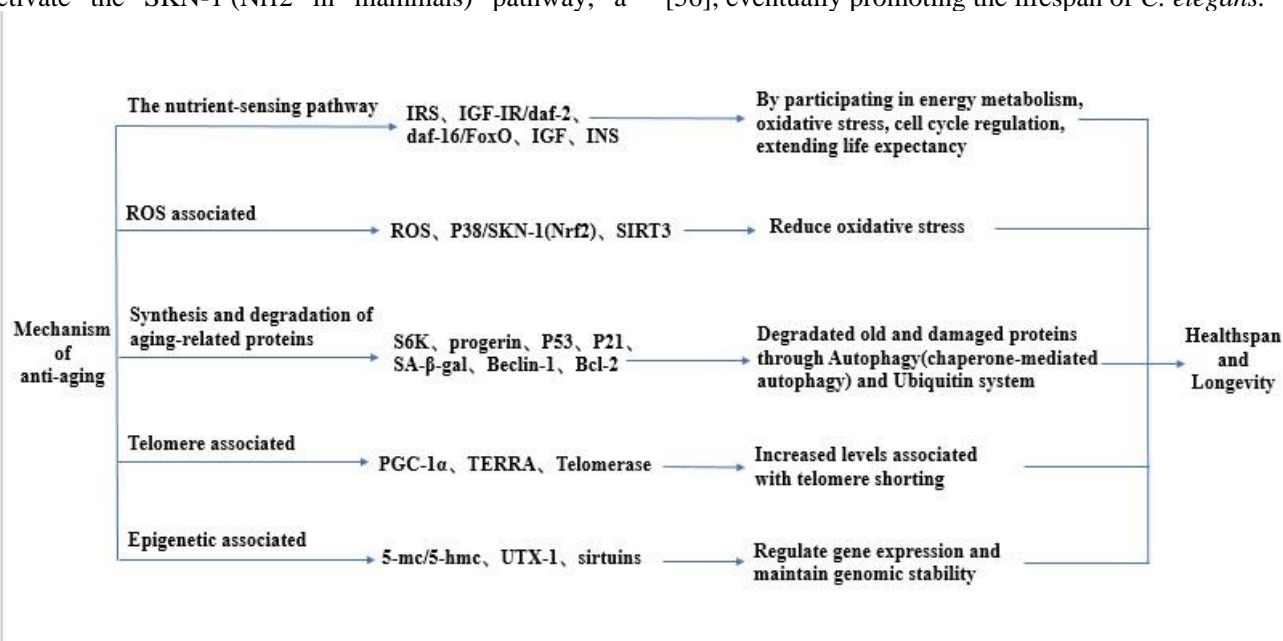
ctivate the SKN-1 (Nrf2 in mammals) pathway, a [56], eventually promoting the lifespan of C. elegans.

Mechanism of anti-aging

The nutrient-sensing pathway

IRS、IGF-IR/daf-2、daf-16/FoxO、IGF、INS

By participating in energy metabolism, oxidative stress, cell cycle regulation, extending life expectancy

ROS associated

ROS、P38/SKN-1(Nrf2)、SIRT3

Reduce oxidative stress

Synthesis and degradation of aging-related proteins

S6K、progerin、P53、P21、SA-β-gal、Beclin-1、Bcl-2

Degradated old and damaged proteins through Autophagy(chaperone-mediated autophagy) and Ubiquitin system

Telomere associated

PGC-1α、TERRA、Telomerase

Increased levels associated with telomere shorting

Epigenetic associated

5-mc/5-hmc、UTX-1、sirtuins

Regulate gene expression and maintain genomic stability

Healthspan and Longevity